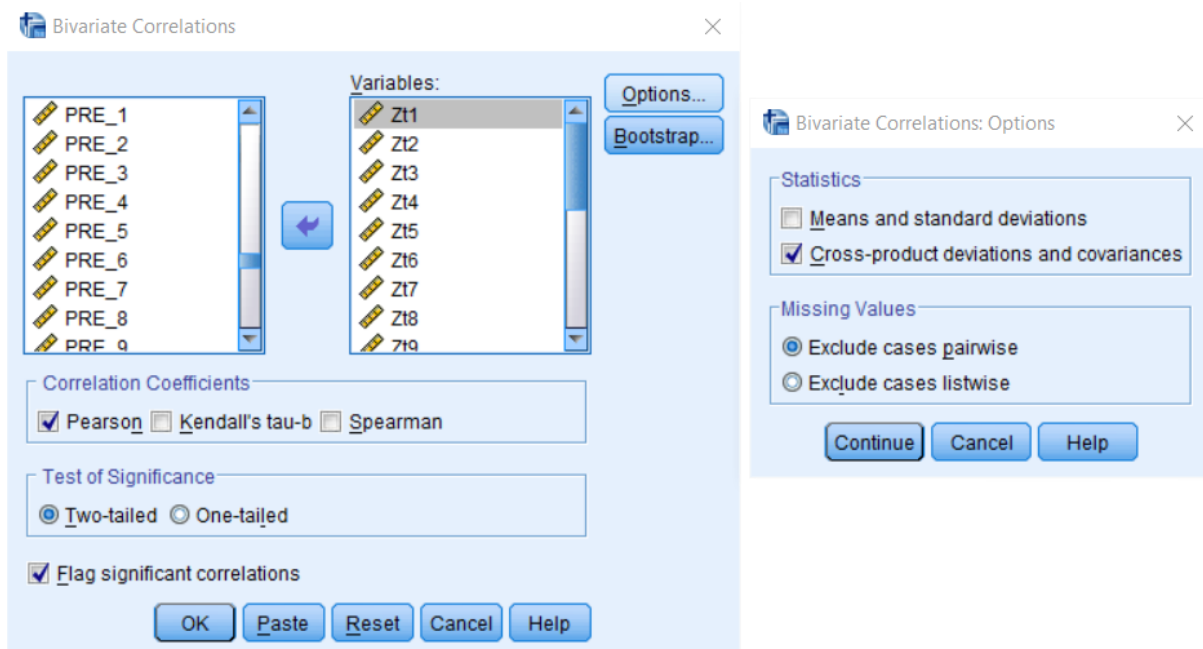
Bivariate Correlations

PRE_1
PRE_2
PRE_3
PRE_4
PRE_5
PRE_6
PRE_7
PRE_8
PRE_9

Variables:
Zt1
Zt2
Zt3
Zt4
Zt5
Zt6
Zt7
Zt8
Zt9

Options...
Bootstrap...

Correlation Coefficients
Pearson Kendall's tau-b Spearman

Test of Significance
Two-tailed One-tailed

Flag significant correlations

OK Paste Reset Cancel Help

Bivariate Correlations: Options

Statistics
Means and standard deviations
Cross-product deviations and covariances

Missing Values
Exclude cases pairwise
Exclude cases listwise

Continue Cancel Help